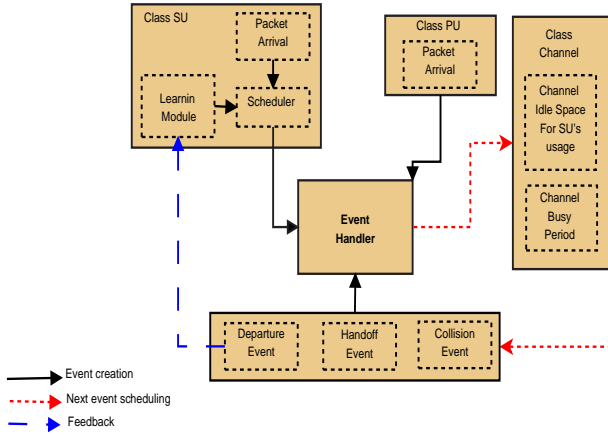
Class SU

Packet Arrival

Learnin Module

Scheduler

Class PU

Packet Arrival

Class Channel

Channel Idle Space For SU's usage

Channel Busy Period

Event Handler

Departure Event

Handoff Event

Collision Event

Event creation

Next event scheduling

Feedback